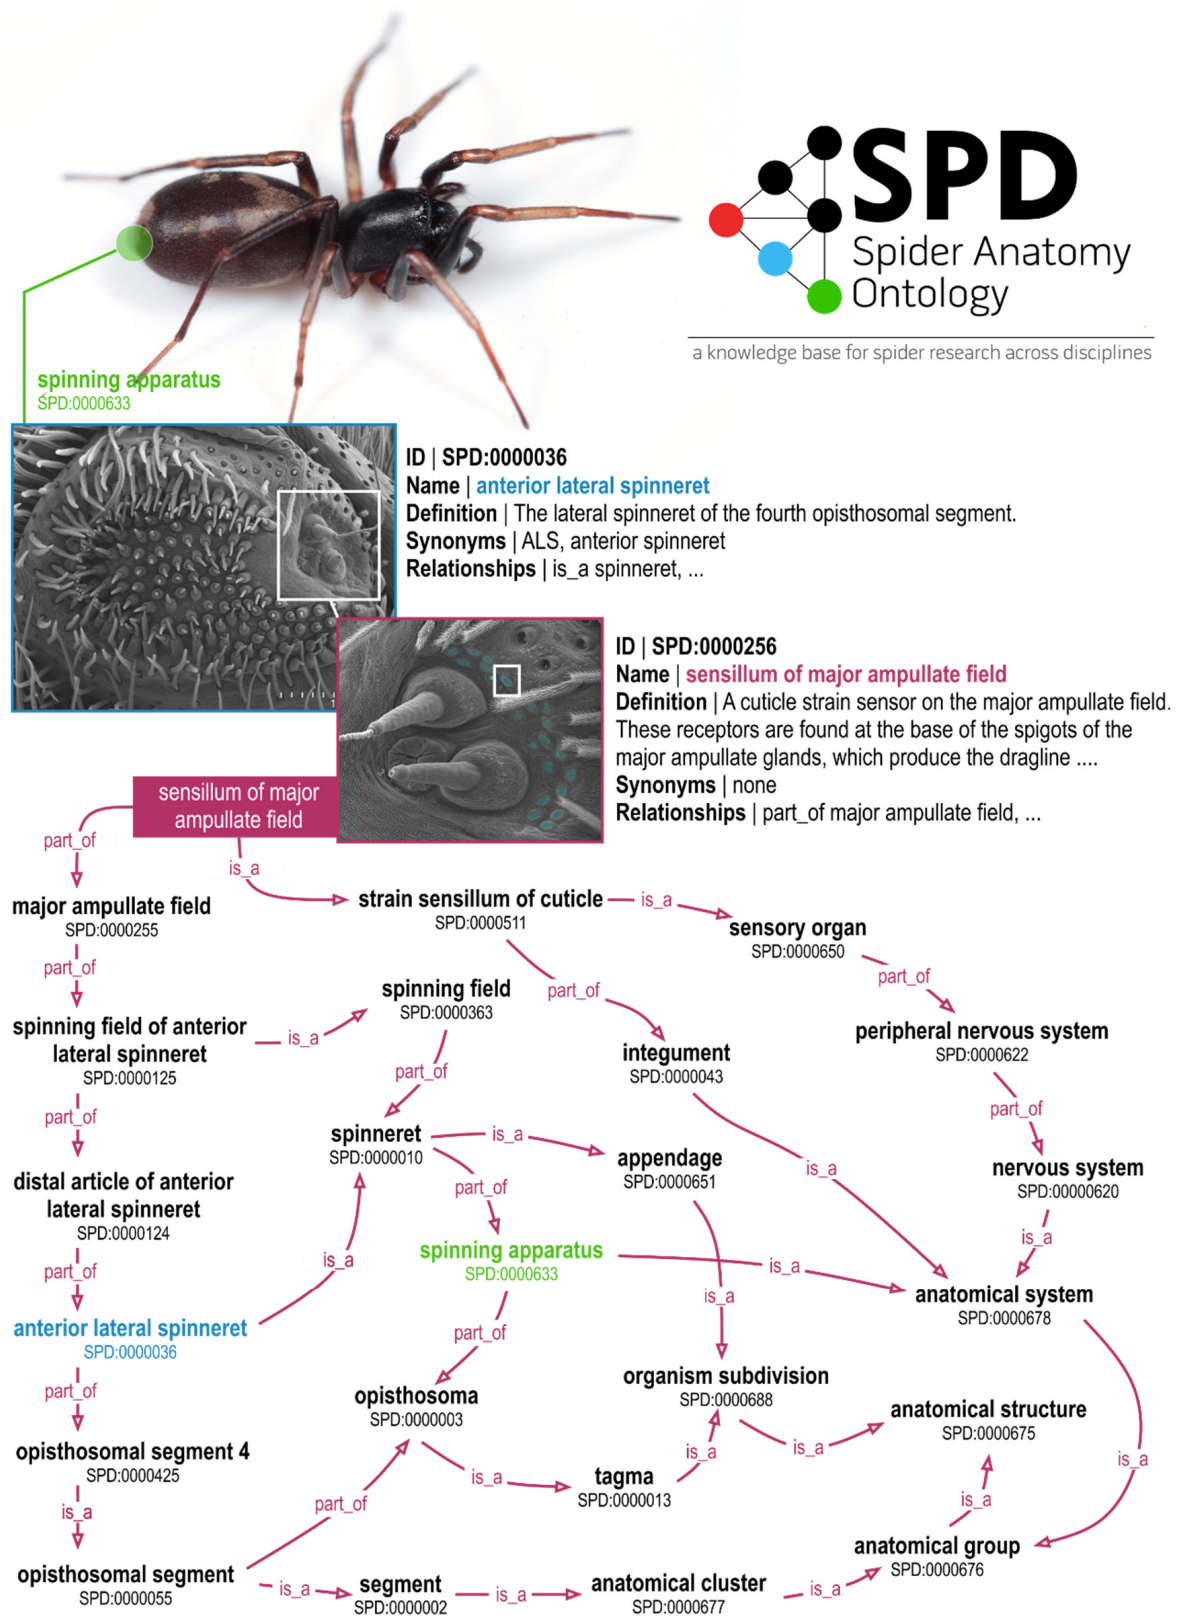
SPD
Spider Anatomy Ontology
a knowledge base for spider research across disciplines

spinning apparatus
SPD:0000633

ID | SPD:0000036
Name | anterior lateral spinneret
Definition | The lateral spinneret of the fourth opisthosomal segment.
Synonyms | ALS, anterior spinneret
Relationships | is_a spinneret, ...

ID | SPD:0000256
Name | sensillum of major ampullate field
Definition | A cuticle strain sensor on the major ampullate field. These receptors are found at the base of the spigots of the major ampullate glands, which produce the dragline ....
Synonyms | none
Relationships | part_of major ampullate field, ...

sensillum of major ampullate field
part_of
is_a
major ampullate field
SPD:0000255
strain sensillum of cuticle
SPD:0000511
is_a
sensory organ
SPD:0000650
part_of
spinning field
SPD:0000363
part_of
part_of
spinning field of anterior lateral spinneret
SPD:0000125
is_a
integument
SPD:0000043
peripheral nervous system
SPD:0000622
part_of
part_of
part_of
spinneret
SPD:0000010
is_a
appendage
SPD:0000651
is_a
nervous system
SPD:00000620
distal article of anterior lateral spinneret
SPD:0000124
part_of
is_a
spinning apparatus
SPD:0000633
is_a
is_a
part_of
is_a
anterior lateral spinneret
SPD:0000036
anatomical system
SPD:0000678
part_of
part_of
organism subdivision
SPD:0000688
opisthosoma
SPD:0000003
anatomical structure
SPD:0000675
opisthosomal segment 4
SPD:0000425
is_a
is_a
is_a
tagma
SPD:0000013
is_a
is_a
part_of
is_a
anatomical group
SPD:0000676
opisthosomal segment
SPD:0000055
is_a
segment
SPD:0000002
is_a
anatomical cluster
SPD:0000677
is_a